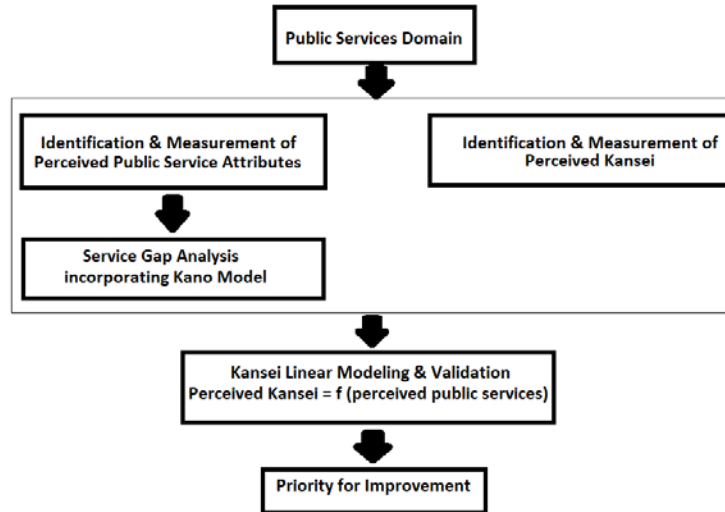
Public Services Domain

Identification & Measurement of Perceived Public Service Attributes

Identification & Measurement of Perceived Kansei

Service Gap Analysis incorporating Kano Model

Kansei Linear Modeling & Validation
Perceived Kansei = f (perceived public services)

Priority for Improvement